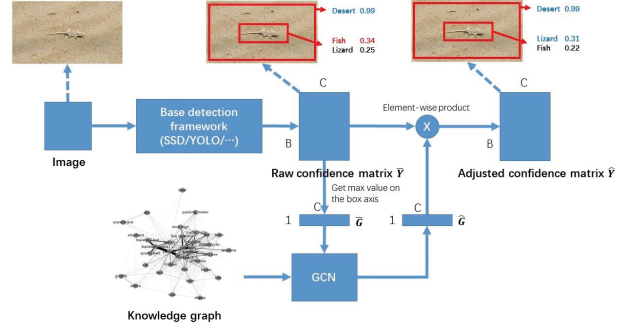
Desert 0.99

Fish 0.34
Lizard 0.25

Desert 0.99

Lizard 0.31
Fish 0.22

C

C

Element-wise product

Base detection framework (SSD/YOLO/···)

X

B

B

Image

Raw confidence matrix $\bar{Y}$

Adjusted confidence matrix $\hat{Y}$

Get max value on the box axis

C

C

1 $\bar{G}$

1 $\hat{G}$

GCN

Knowledge graph